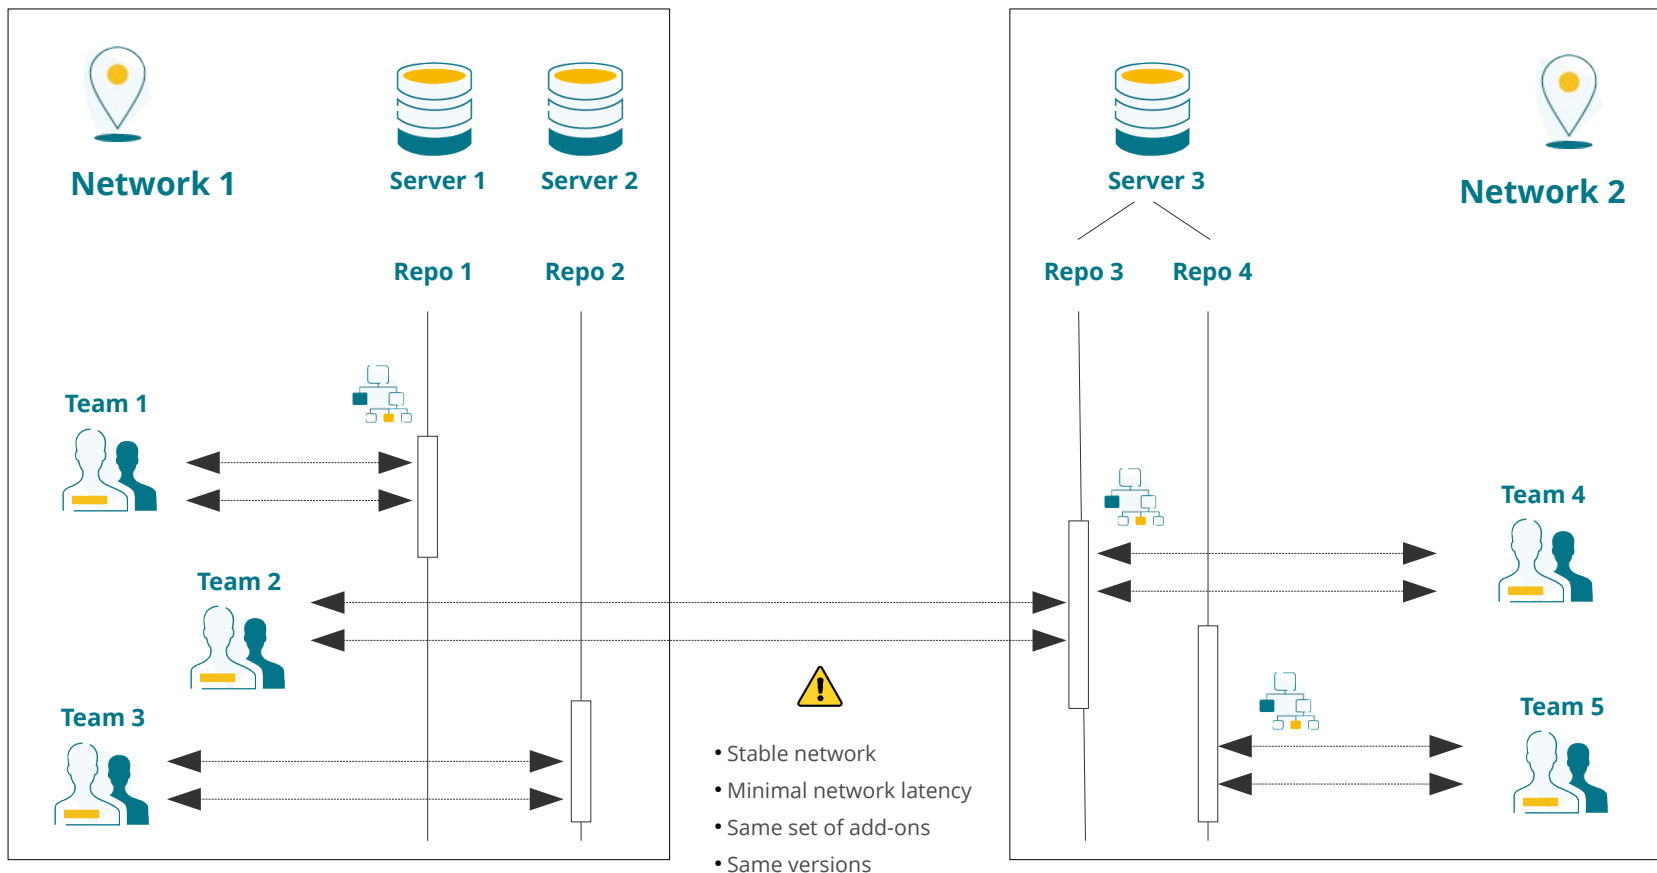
Network 1

Server 1

Server 2

Repo 1

Repo 2

Team 1

Team 2

Team 3

Server 3

Network 2

Repo 3

Repo 4

Team 4

Team 5

• Stable network
• Minimal network latency
• Same set of add-ons
• Same versions